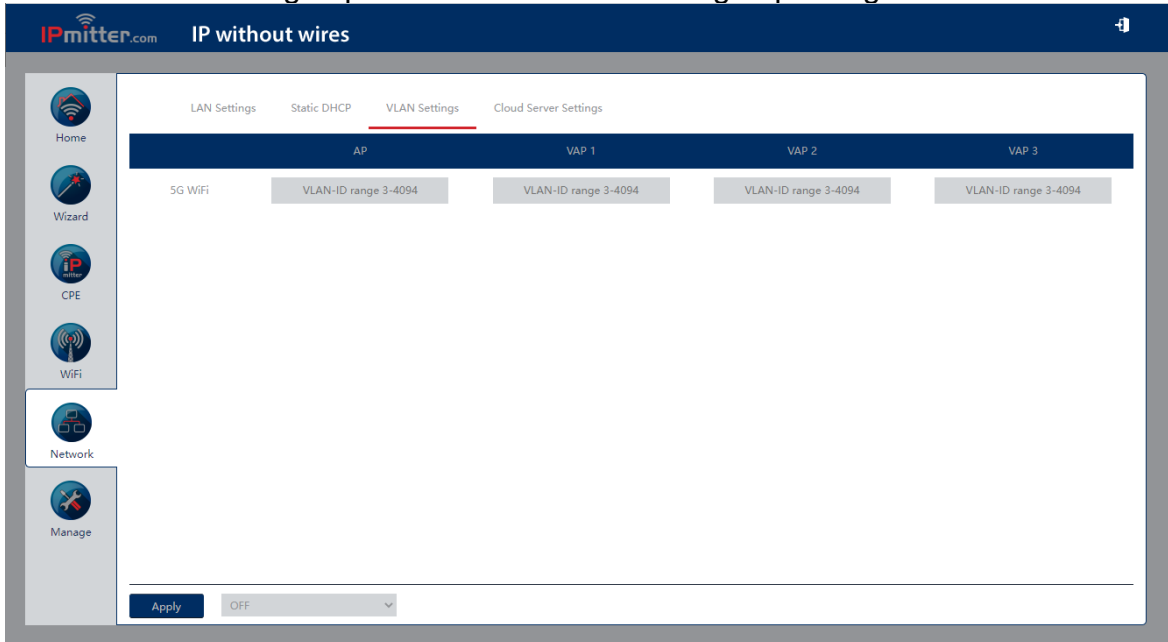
IPmitter.com IP without wires

Home

Wizard

IP mitter

CPE

WiFi

Network

Manage

LAN Settings Static DHCP VLAN Settings Cloud Server Settings

| | AP | VAP 1 | VAP 2 | VAP 3 |
|---|---|---|---|---|
| 5G WiFi | VLAN-ID range 3-4094 | VLAN-ID range 3-4094 | VLAN-ID range 3-4094 | VLAN-ID range 3-4094 |

Apply OFF